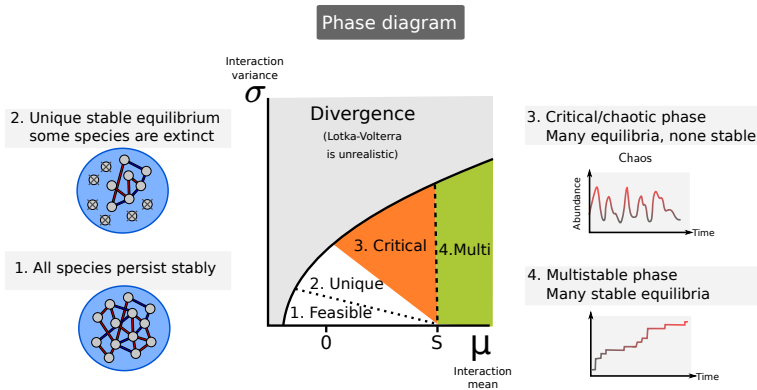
Phase diagram

Interaction variance

$\sigma$

Divergence

(Lotka-Volterra is unrealistic)

3. Critical

4.Multi

2. Unique

1. Feasible

0

S

$\mu$

Interaction mean

2. Unique stable equilibrium some species are extinct

1. All species persist stably

3. Critical/chaotic phase Many equilibria, none stable

Chaos

Abundance

Time

4. Multistable phase Many stable equilibria

Time